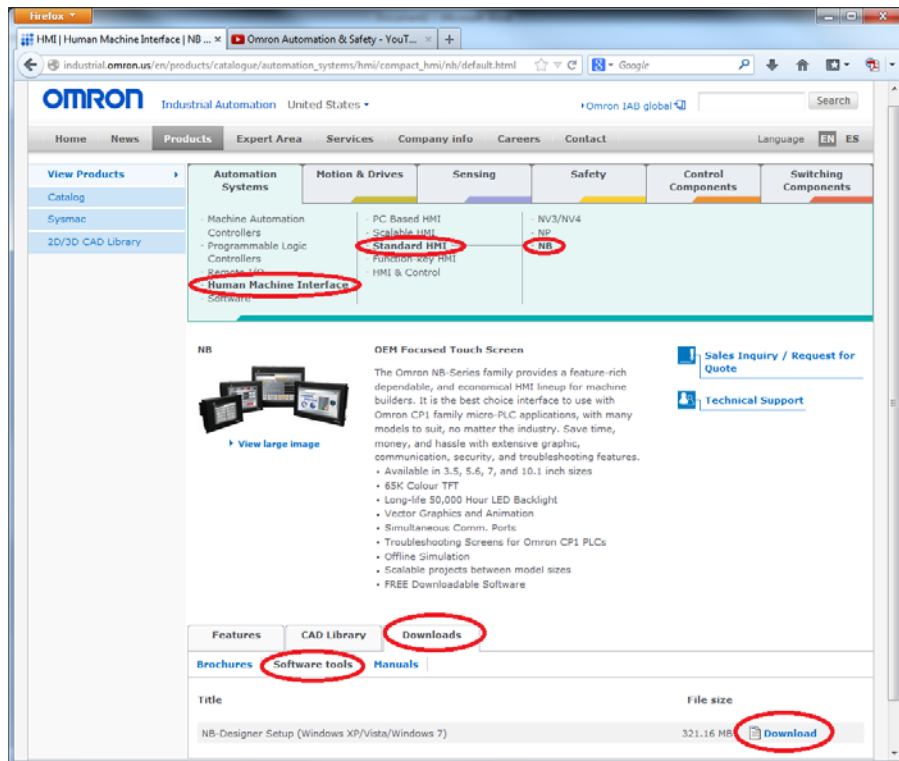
Firefox

HMI | Human Machine Interface | NB ... ×
Omron Automation & Safety - YouT... ×
+

industrial.omron.us/en/products/catalogue/automation_systems/hmi/compact_hmi/nb/default.html

Google

OMRON Industrial Automation United States

Omron IAB global

Search

Home News Products Expert Area Services Company info Careers Contact Language EN ES

View Products
Catalog
Sysmac
2D/3D CAD Library

Automation Systems
Motion & Drives
Sensing
Safety
Control Components
Switching Components

Machine Automation Controllers
Programmable Logic Controllers
Remote I/O
Human Machine Interface
Software

PC Based HMI
Scalable HMI
Standard HMI
Function-key HMI
HMI & Control

NV3/NV4
NP
NB

NB

View large image

OEM Focused Touch Screen

The Omron NB-Series family provides a feature-rich dependable, and economical HMI lineup for machine builders. It is the best choice interface to use with Omron CP1 family micro-PLC applications, with many models to suit, no matter the industry. Save time, money, and hassle with extensive graphic, communication, security, and troubleshooting features.
• Available in 3.5, 5.6, 7, and 10.1 inch sizes
• 65K Colour TFT
• Long-life 50,000 Hour LED Backlight
• Vector Graphics and Animation
• Simultaneous Comm. Ports
• Troubleshooting Screens for Omron CP1 PLCs
• Offline Simulation
• Scalable projects between model sizes
• FREE Downloadable Software

Sales Inquiry / Request for Quote

Technical Support

Features CAD Library Downloads

Brochures Software tools Manuals

Title File size

NB-Designer Setup (Windows XP/Vista/Windows 7) 321.16 MB Download